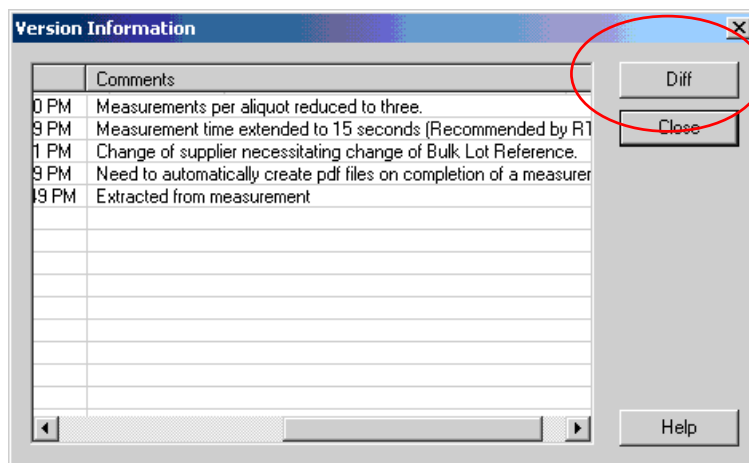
Version Information

| | Comments |
|---|---|
| 0 PM | Measurements per aliquot reduced to three. |
| 9 PM | Measurement time extended to 15 seconds (Recommended by R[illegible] |
| 1 PM | Change of supplier necessitating change of Bulk Lot Reference. |
| 9 PM | Need to automatically create pdf files on completion of a measurer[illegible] |
| 49 PM | Extracted from measurement |

Diff

Close

Help